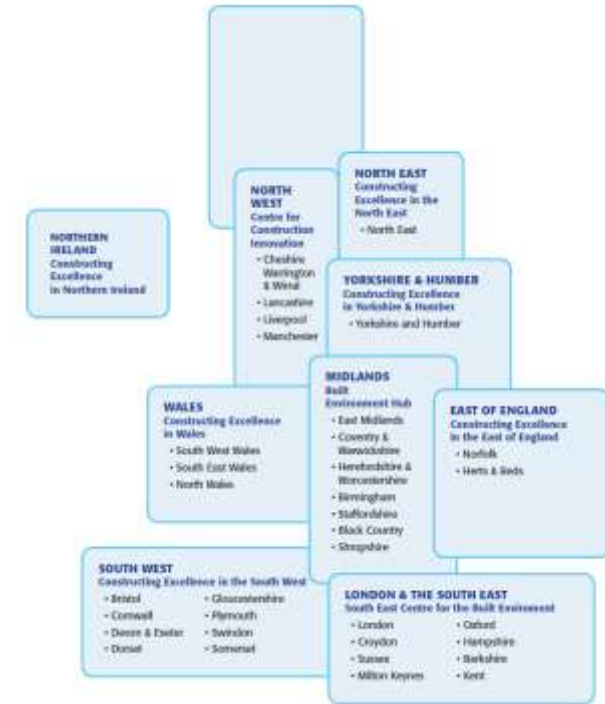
NORTHERN IRELAND
Constructing Excellence in Northern Ireland

NORTH WEST
Centre for Construction Innovation
• Cheshire Warrington & Wirral
• Lancashire
• Liverpool
• Manchester

NORTH EAST
Constructing Excellence in the North East
• North East

YORKSHIRE & HUMBER
Constructing Excellence in Yorkshire & Humber
• Yorkshire and Humber

WALES
Constructing Excellence in Wales
• South West Wales
• South East Wales
• North Wales

MIDLANDS
Built Environment Hub
• East Midlands
• Coventry & Warwickshire
• Herefordshire & Worcestershire
• Birmingham
• Staffordshire
• Black Country
• Shropshire

EAST OF ENGLAND
Constructing Excellence in the East of England
• Norfolk
• Herts & Beds

SOUTH WEST
Constructing Excellence in the South West
• Bristol
• Cornwall
• Devon & Exeter
• Dorset
• Gloucestershire
• Plymouth
• Swindon
• Somerset

LONDON & THE SOUTH EAST
South East Centre for the Built Environment
• London
• Croydon
• Sussex
• Milton Keynes
• Oxford
• Hampshire
• Berkshire
• Kent